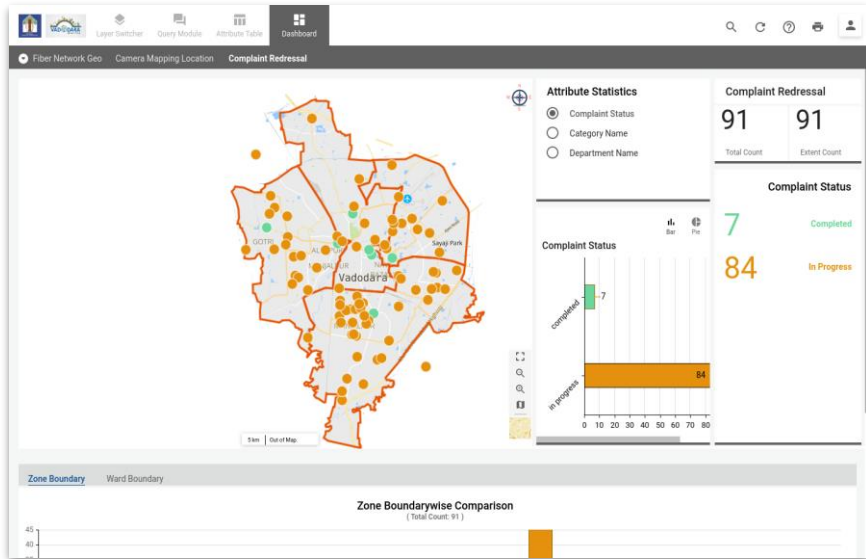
Layer Switcher Query Module Attribute Table Dashboard

Fiber Network Geo Camera Mapping Location Complaint Redressal

GOTRI
ALKAPURI
Sayaji Park
Vadodara

5 km | Out of Map

Attribute Statistics
Complaint Status
Category Name
Department Name

Bar Pie
Complaint Status
completed
7
in progress
84
0 10 20 30 40 50 60 70 80

Complaint Redressal
91
Total Count
91
Extent Count

Complaint Status
7 Completed
84 In Progress

Zone Boundary Ward Boundary

Zone Boundarywise Comparison
( Total Count: 91 )
45
40